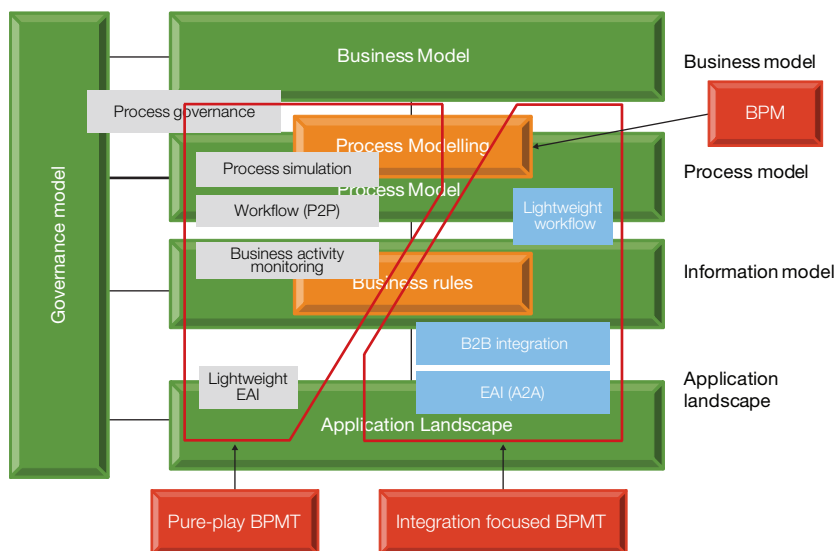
Governance model

Business Model

Process governance

Process Modelling

Process simulation

Process Model

Workflow (P2P)

Lightweight workflow

Business activity monitoring

Business rules

B2B integration

Lightweight EAI

EAI (A2A)

Application Landscape

Business model

BPM

Process model

Information model

Application landscape

Pure-play BPMT

Integration focused BPMT